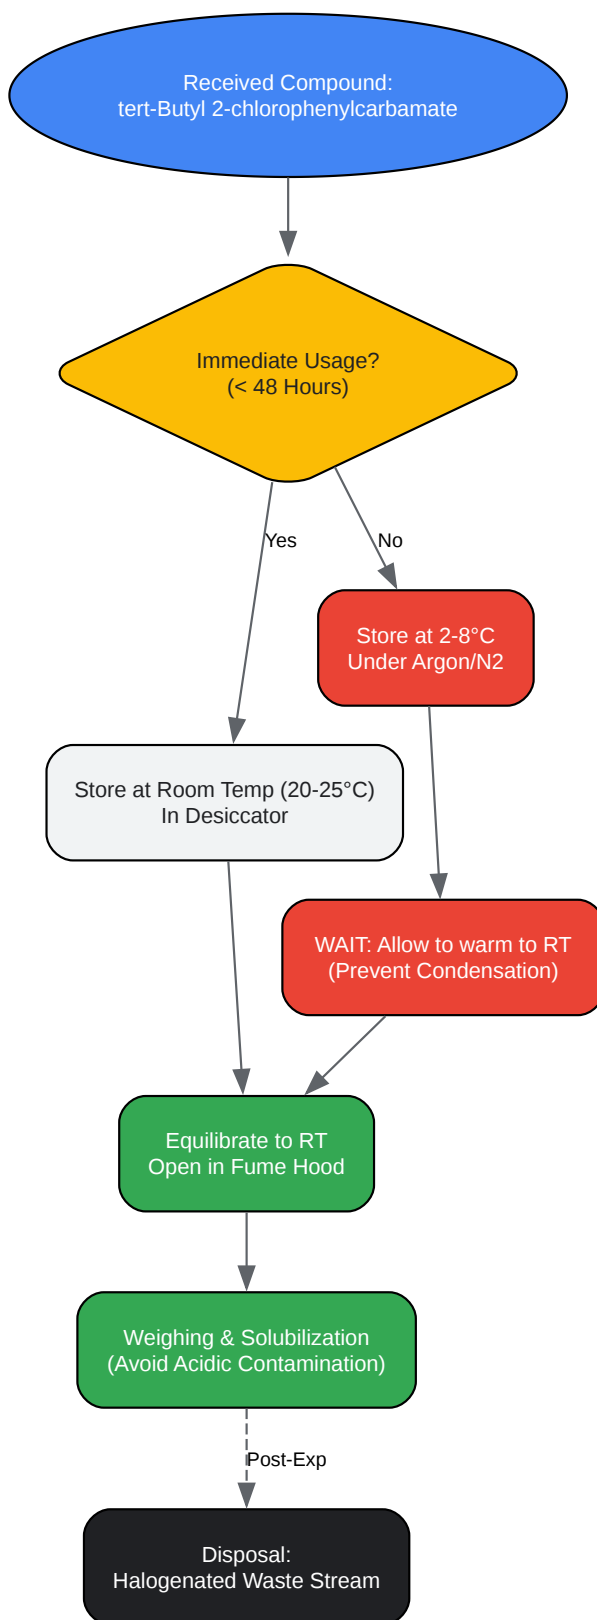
Received Compound:
tert-Butyl 2-chlorophenylcarbamate

Immediate Usage?
(< 48 Hours)

Yes

No

Store at 2-8°C
Under Argon/N2

Store at Room Temp (20-25°C)
In Desiccator

WAIT: Allow to warm to RT
(Prevent Condensation)

Equilibrate to RT
Open in Fume Hood

Weighing & Solubilization
(Avoid Acidic Contamination)

Post-Exp

Disposal:
Halogenated Waste Stream